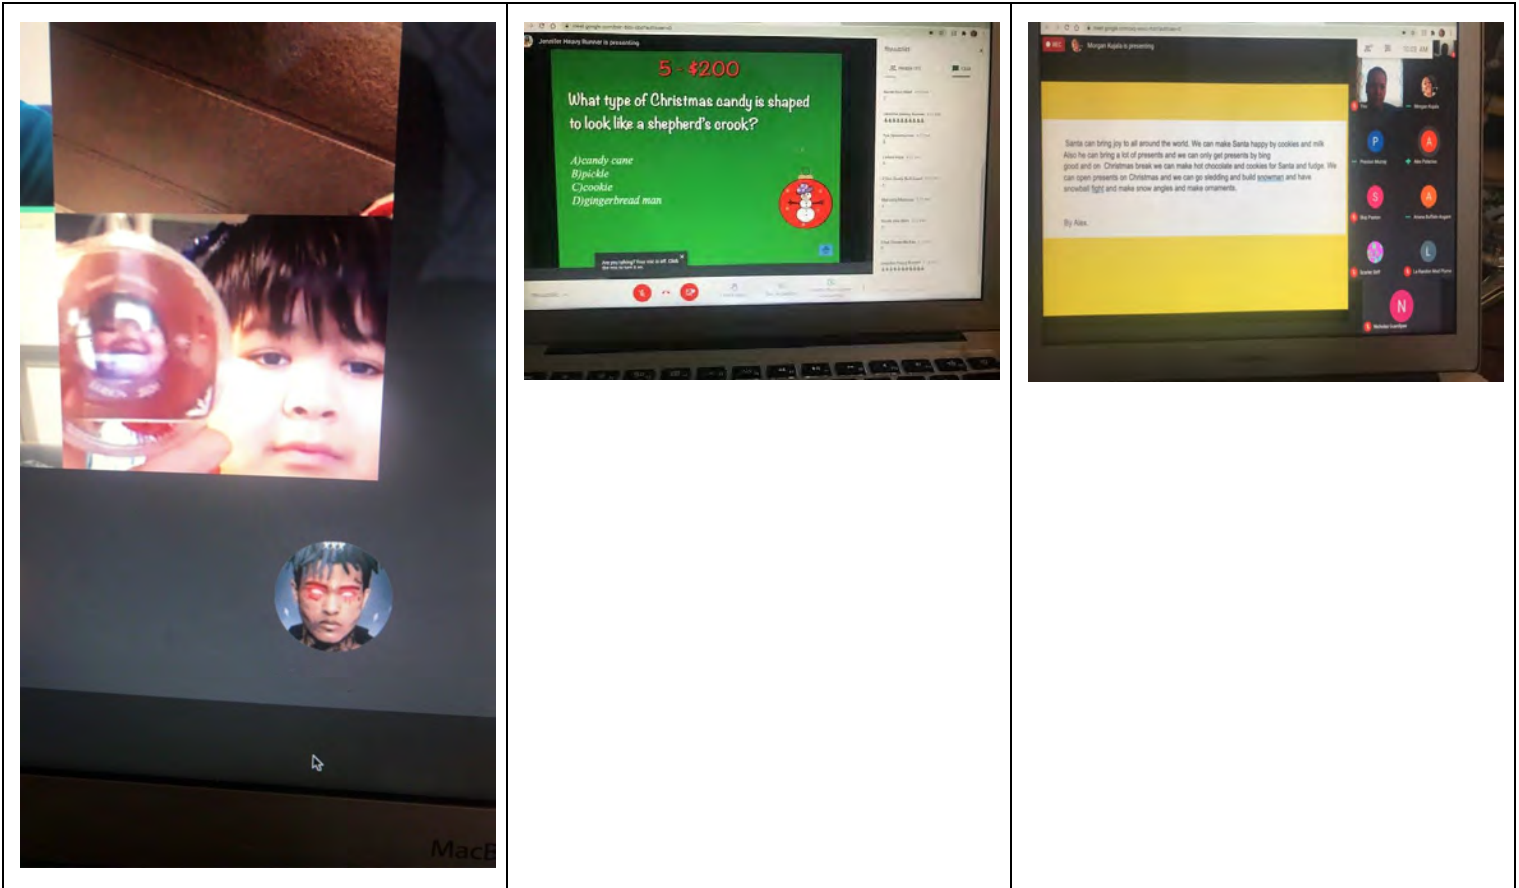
MacB

Jennifer Heavy Runner is presenting

5 - $200

What type of Christmas candy is shaped to look like a shepherd's crook?

A)candy cane
B)pickle
C)cookie
D)gingerbread man

Meeting details

Morgan Kajala is presenting

Santa can bring joy to all around the world. We can make Santa happy by cookies and milk. Also he can bring a lot of presents and we can only get presents by bing good and on Christmas break we can make hot chocolate and cookies for Santa and fudge. We can open presents on Christmas and we can go sledding and build snowman and have snowball fight and make snow angles and make ornaments.

By Alex

P

A

S

A

L

N